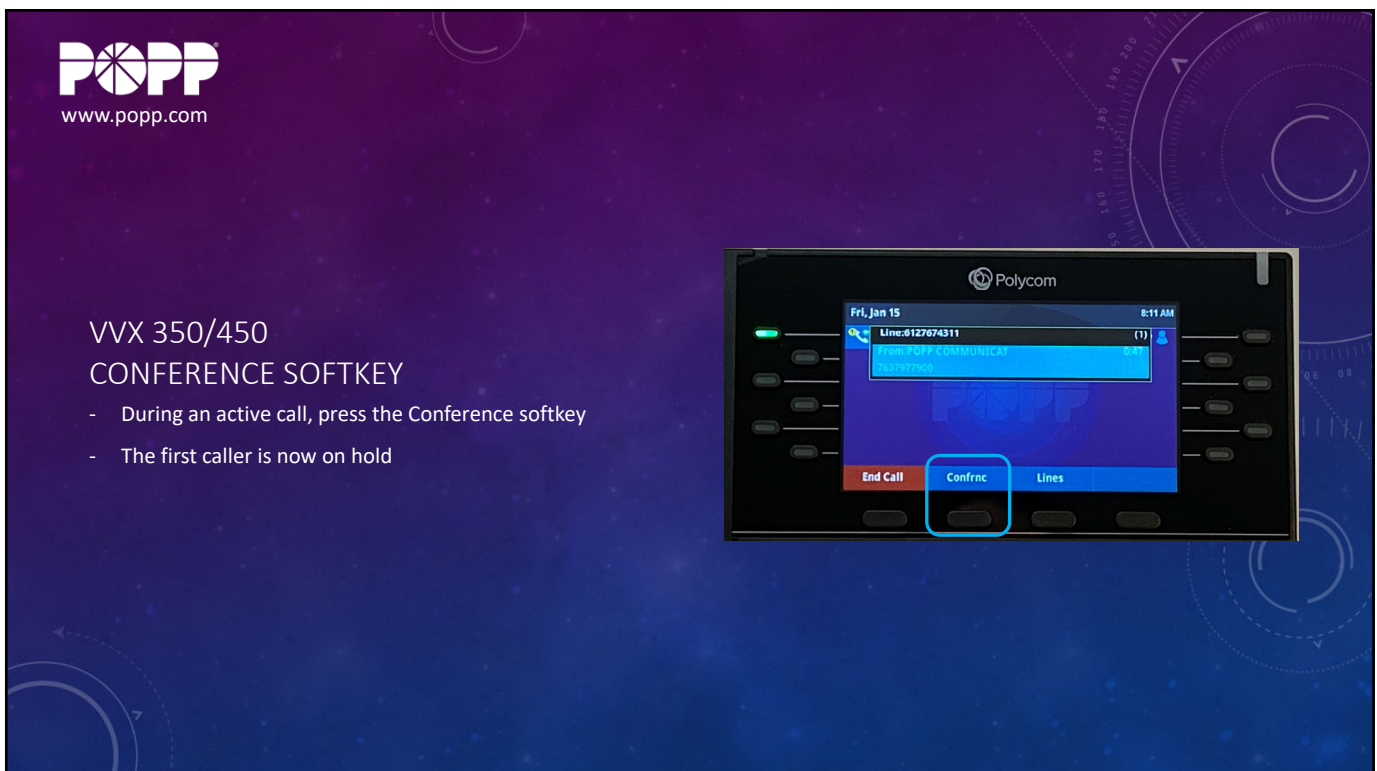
POPP
www.popp.com

VVX 350/450
CONFERENCE SOFTKEY

- During an active call, press the Conference softkey
- The first caller is now on hold

Polycom

Fri, Jan 15
8:11 AM
Line:6127674311
(1)
From:POPP COMMUNICAT
0:47
7637977900

End Call
Confrnc
Lines